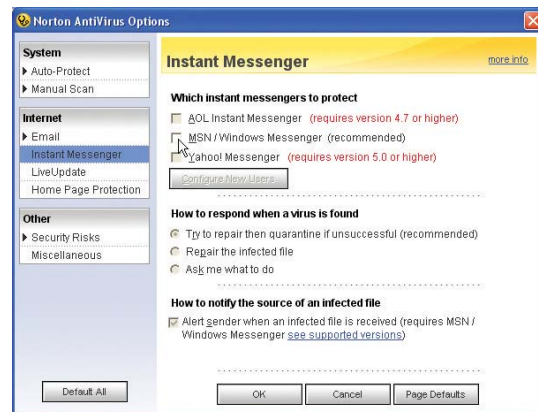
Norton AntiVirus Options

System
▸ Auto-Protect
▸ Manual Scan

Internet
▸ Email
Instant Messenger
LiveUpdate
Home Page Protection

Other
▸ Security Risks
Miscellaneous

Default All

Instant Messenger
more info

Which instant messengers to protect
AOL Instant Messenger (requires version 4.7 or higher)
MSN / Windows Messenger (recommended)
Yahoo! Messenger (requires version 5.0 or higher)
Configure New Users

How to respond when a virus is found
Try to repair then quarantine if unsuccessful (recommended)
Repair the infected file
Ask me what to do

How to notify the source of an infected file
Alert sender when an infected file is received (requires MSN / Windows Messenger see supported versions)

OK
Cancel
Page Defaults